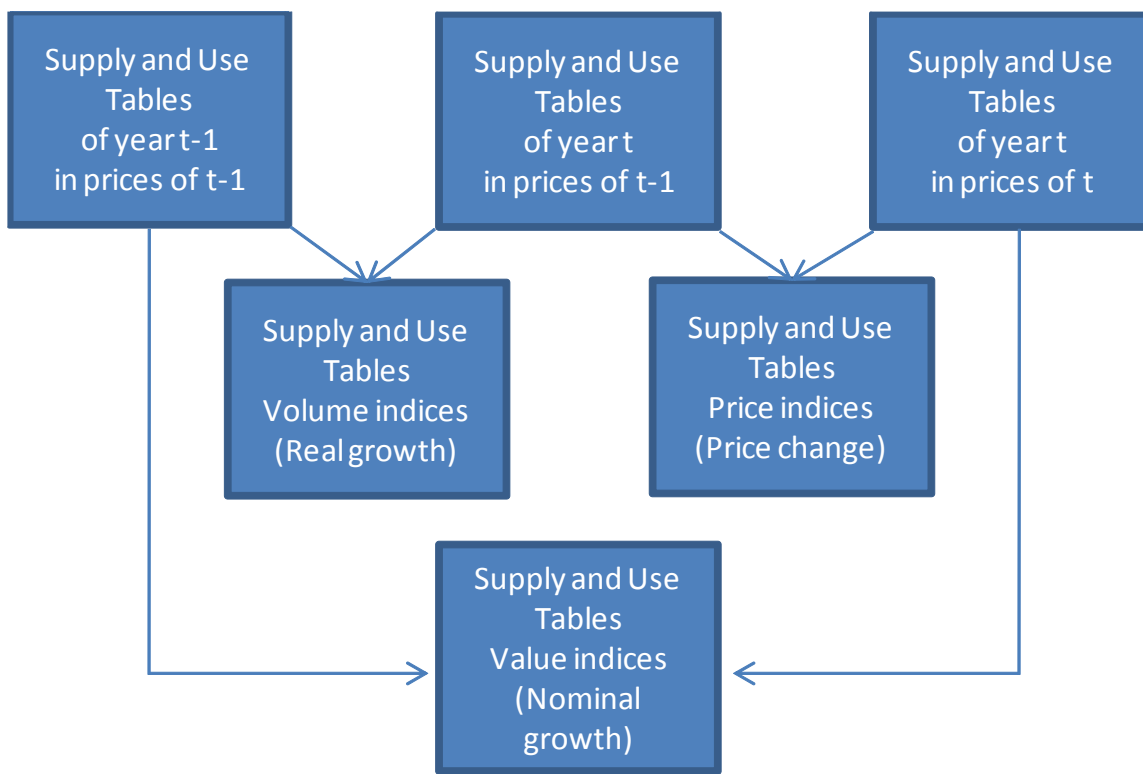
Supply and Use Tables of year t-1 in prices of t-1

Supply and Use Tables of year t in prices of t-1

Supply and Use Tables of year t in prices of t

Supply and Use Tables Volume indices (Real growth)

Supply and Use Tables Price indices (Price change)

Supply and Use Tables Value indices (Nominal growth)